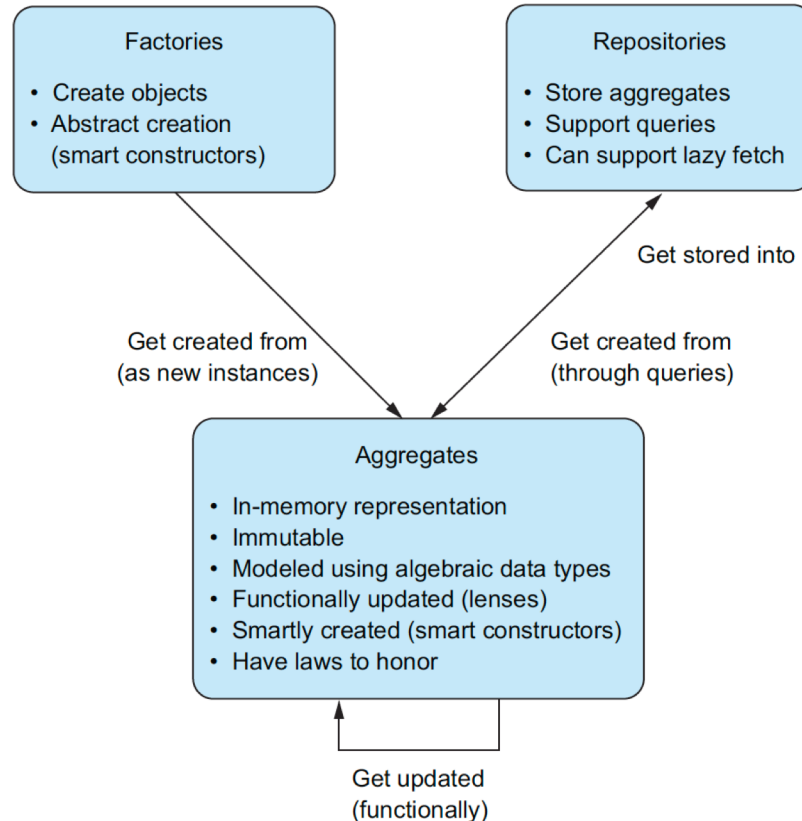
Factories

• Create objects
• Abstract creation (smart constructors)

Repositories

• Store aggregates
• Support queries
• Can support lazy fetch

Get stored into

Get created from (as new instances)

Get created from (through queries)

Aggregates

• In-memory representation
• Immutable
• Modeled using algebraic data types
• Functionally updated (lenses)
• Smartly created (smart constructors)
• Have laws to honor

Get updated (functionally)